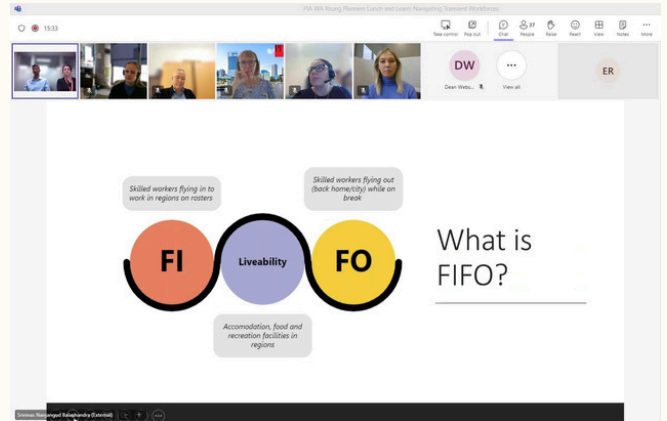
FIA WA Young Planners Lunch and Learn: Navigating Transient Workforces

15:33

New control

Pop out

Chat

People 37

Raise

React

View

Notes

More

DW

Dean Webs...

View all

ER

Skilled workers flying in to work in regions on rosters

Skilled workers flying out (back home/city) while on break

FI

Liveability

FO

What is FIFO?

Accomodation, food and recreation facilities in regions

Srinivas Nanjangud Balaphandra (External)